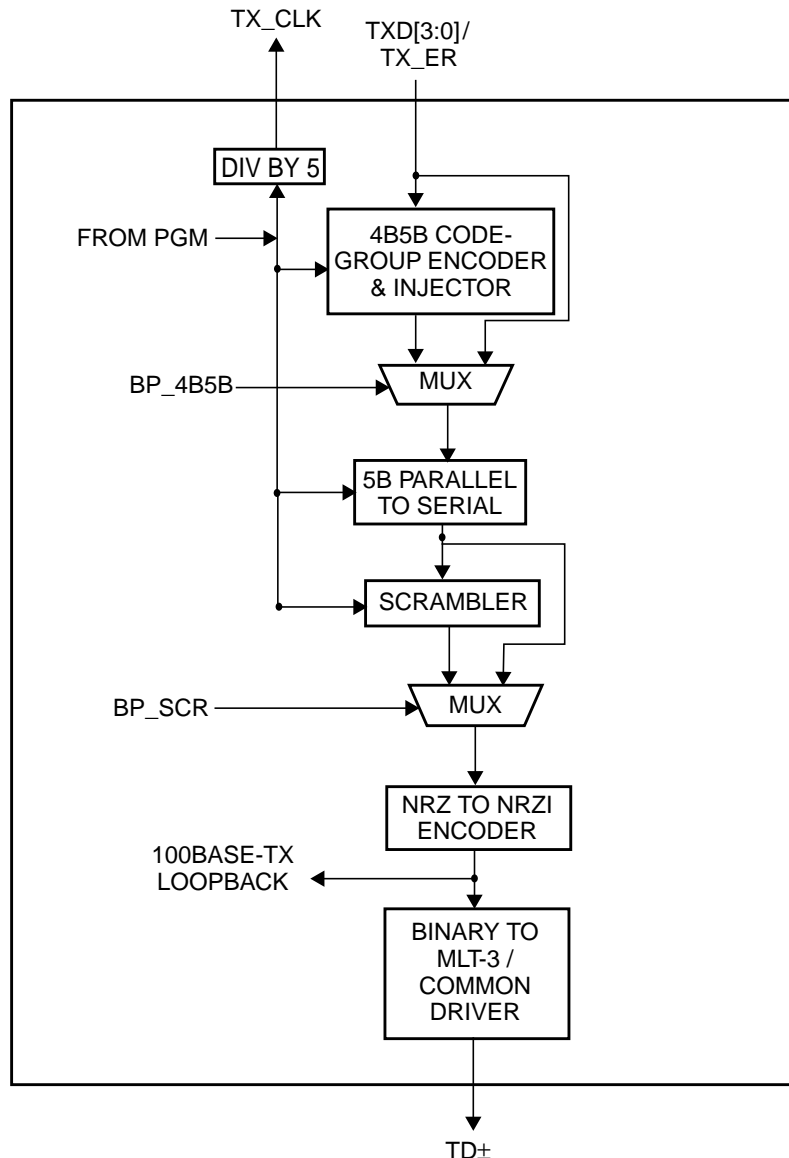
TX_CLK

TXD[3:0]/
TX_ER

DIV BY 5

FROM PGM

4B5B CODE-GROUP ENCODER & INJECTOR

BP_4B5B

MUX

5B PARALLEL TO SERIAL

SCRAMBLER

BP_SCR

MUX

NRZ TO NRZI ENCODER

100BASE-TX LOOPBACK

BINARY TO MLT-3 / COMMON DRIVER

TD±